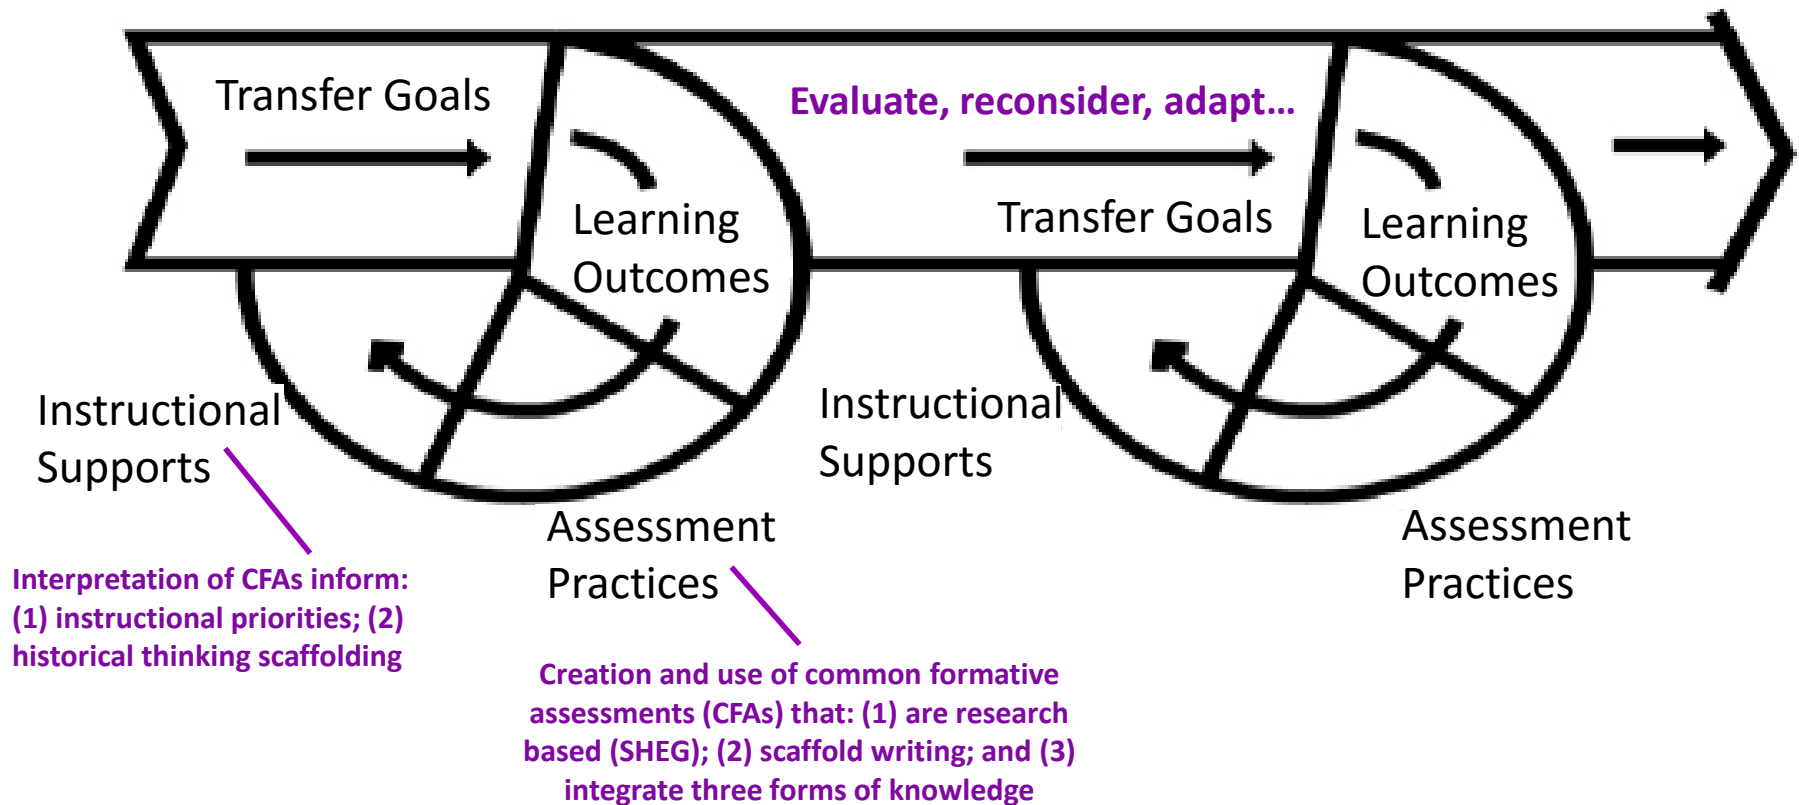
Transfer Goals

Learning Outcomes

Evaluate, reconsider, adapt…

Transfer Goals

Learning Outcomes

Instructional Supports

Instructional Supports

Assessment Practices

Assessment Practices

Interpretation of CFAs inform: (1) instructional priorities; (2) historical thinking scaffolding

Creation and use of common formative assessments (CFAs) that: (1) are research based (SHEG); (2) scaffold writing; and (3) integrate three forms of knowledge